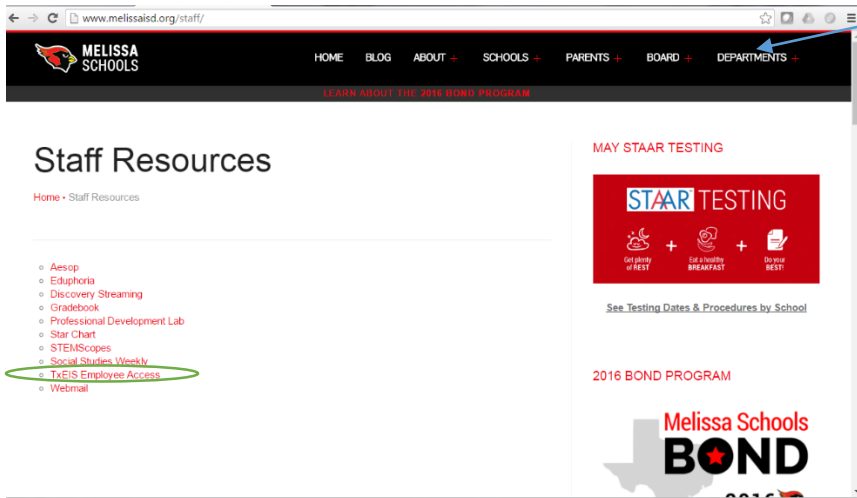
www.melissaisd.org/staff/

MELISSA SCHOOLS

HOME BLOG ABOUT + SCHOOLS + PARENTS + BOARD + DEPARTMENTS +

LEARN ABOUT THE 2016 BOND PROGRAM

Staff Resources

Home • Staff Resources

- Aesop
- Eduphoria
- Discovery Streaming
- Gradebook
- Professional Development Lab
- Star Chart
- STEMScopes
- Social Studies Weekly
- TxEIS Employee Access
- Webmail

MAY STAAR TESTING

STAAR TESTING

Get plenty of REST + Eat a healthy BREAKFAST + Do your BEST!

See Testing Dates & Procedures by School

2016 BOND PROGRAM

Melissa Schools BOND

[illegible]